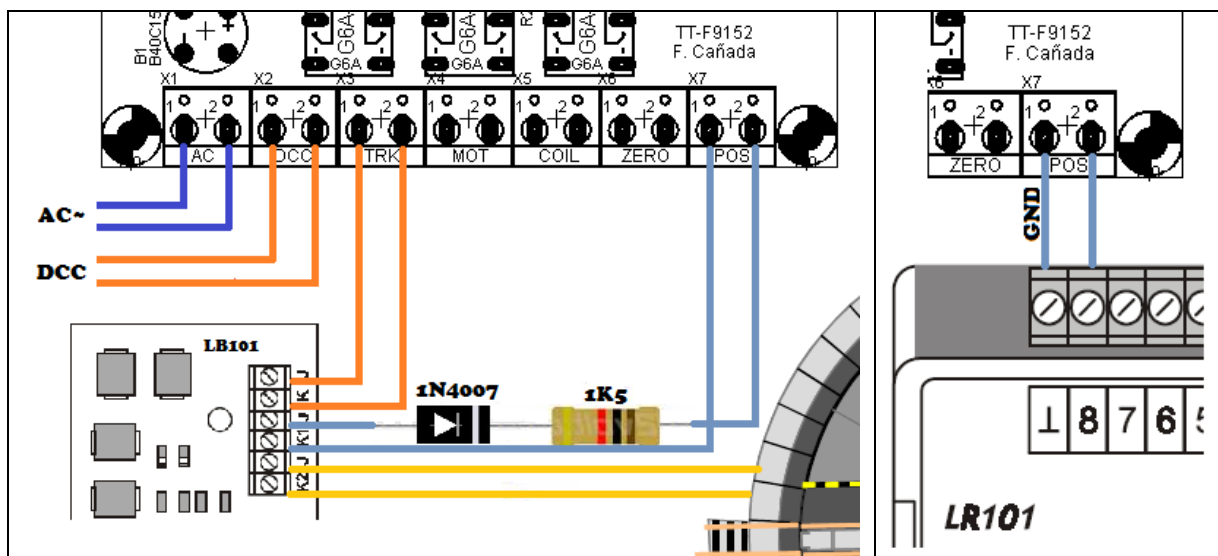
B1 B40C15

G6A G6A G6A G6A G6A G6A

R2

TT-F9152
F. Cañada

X1 X2 X3 X4 X5 X6 X7

1 2 1 2 1 2 1 2 1 2 1 2 1 2

AC DCC TRK MOT COIL ZERO POS

AC~

DCC

LB101

J K K1 J K2

1N4007

1K5

TT-F9152
F. Cañada

X6 X7

1 2 1 2

ZERO POS

GND

⊥ 8 7 6 5

LR101